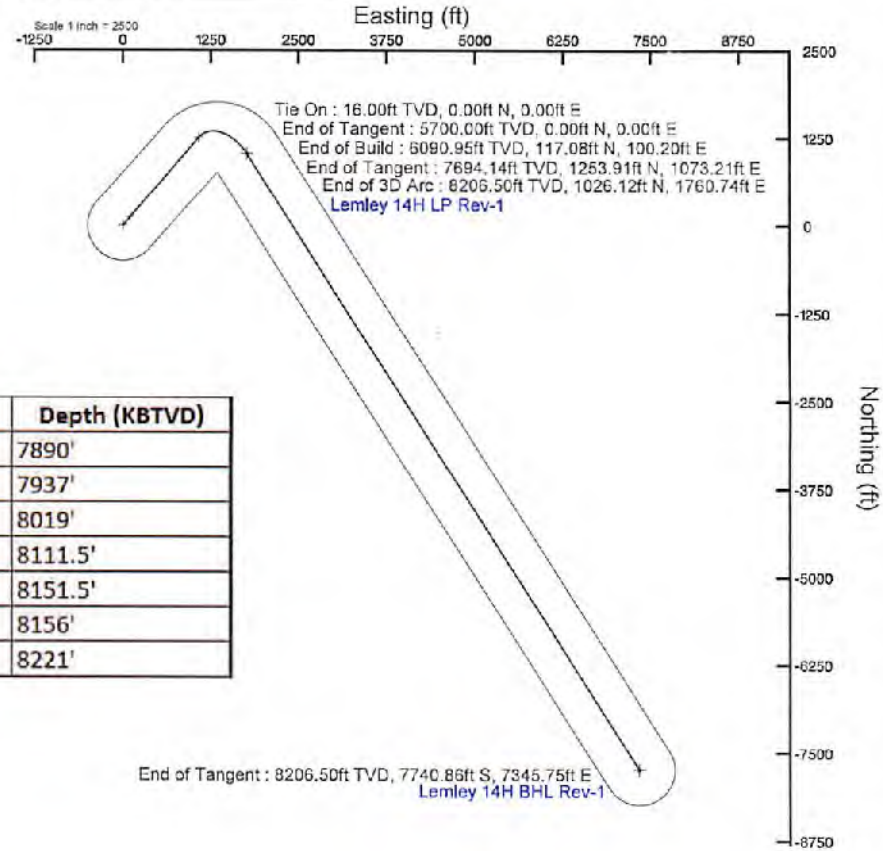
Scale 1 inch = 2500

Easting (ft)

-1250 0 1250 2500 3750 5000 6250 7500 8750

Tie On : 16.00ft TVD, 0.00ft N, 0.00ft E
End of Tangent : 5700.00ft TVD, 0.00ft N, 0.00ft E
End of Build : 6090.95ft TVD, 117.08ft N, 100.20ft E
End of Tangent : 7694.14ft TVD, 1253.91ft N, 1073.21ft E
End of 3D Arc : 8206.50ft TVD, 1026.12ft N, 1760.74ft E
Lemley 14H LP Rev-1

| Depth (KBTVD) |
|---|
| 7890' |
| 7937' |
| 8019' |
| 8111.5' |
| 8151.5' |
| 8156' |
| 8221' |

End of Tangent : 8206.50ft TVD, 7740.86ft S, 7345.75ft E
Lemley 14H BHL Rev-1

2500
1250
0
-1250
-2500
-3750
-5000
-6250
-7500
-8750

Northing (ft)